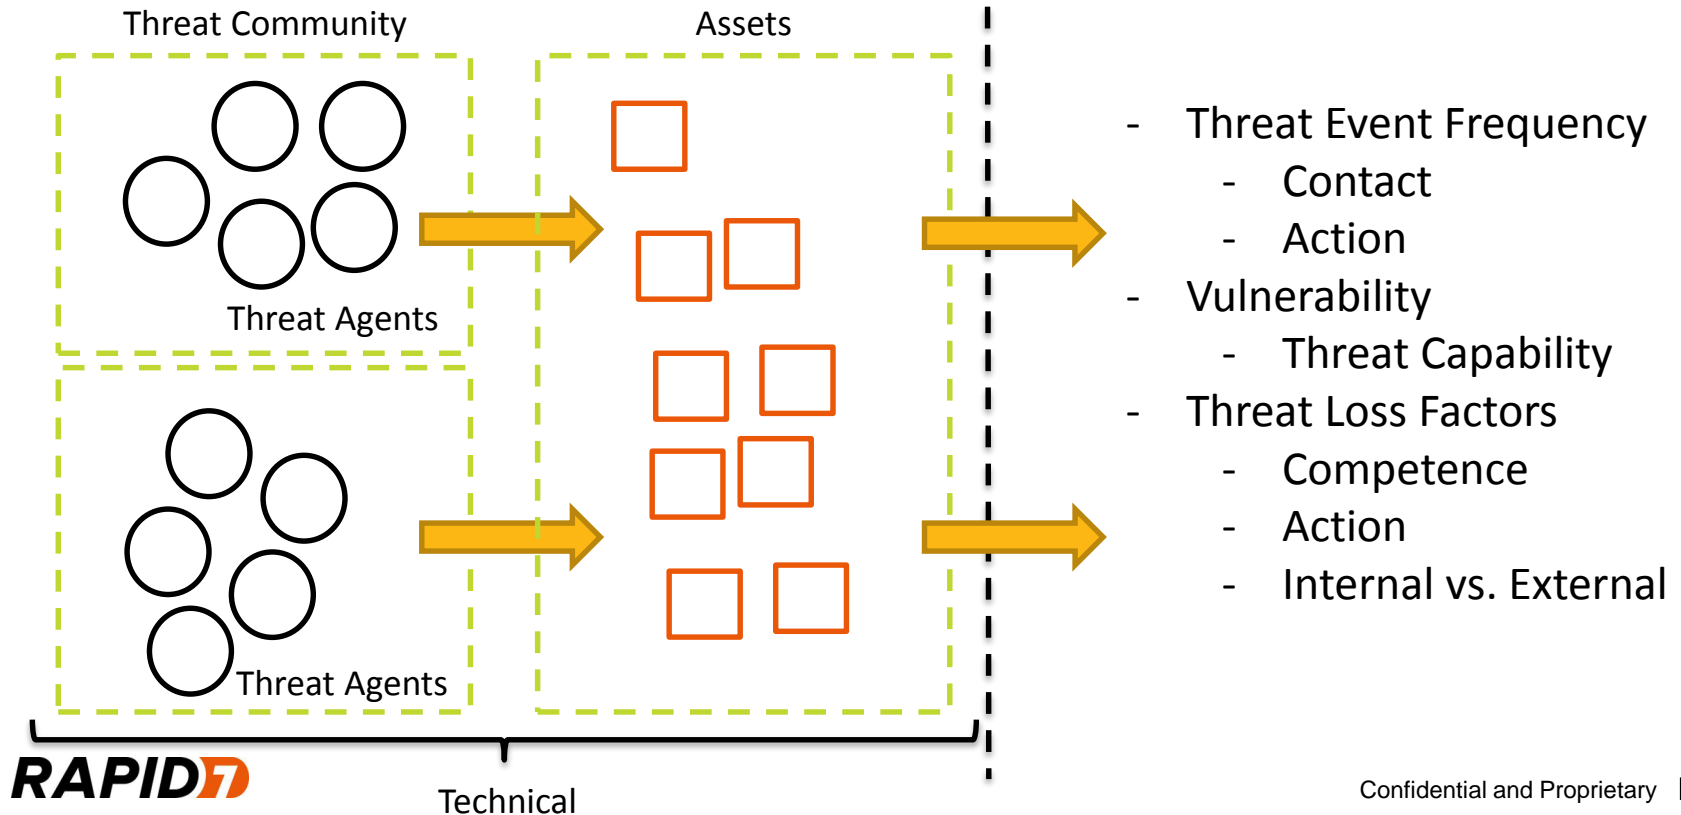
Threat Community

Assets

Threat Agents

Threat Agents

- Threat Event Frequency
  - Contact
  - Action
- Vulnerability
  - Threat Capability
- Threat Loss Factors
  - Competence
  - Action
  - Internal vs. External

RAPID7

Technical

Confidential and Proprietary